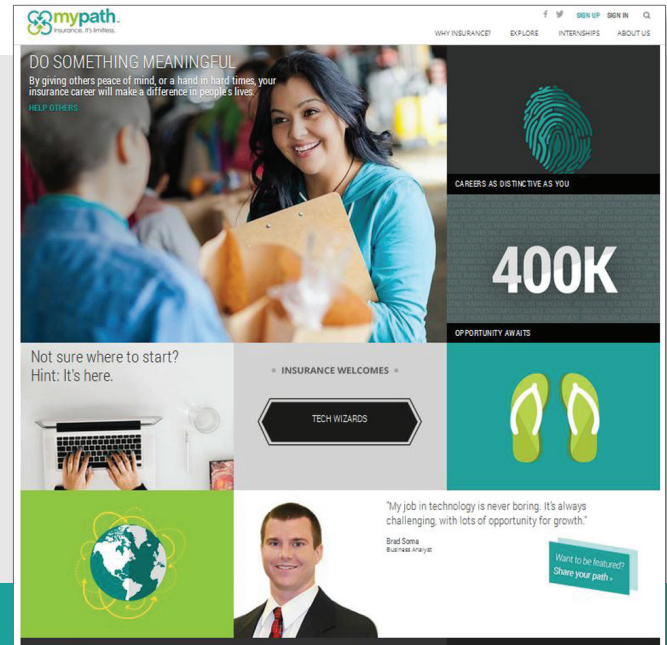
mypath.
Insurance. It's limitless.

SIGN UP SIGN IN

WHY INSURANCE? EXPLORE INTERNSHIPS ABOUT US

DO SOMETHING MEANINGFUL

By giving others peace of mind, or a hand in hard times, your insurance career will make a difference in people's lives.

HELP OTHERS

CAREERS AS DISTINCTIVE AS YOU

400K

OPPORTUNITY AWAITS

Not sure where to start?
Hint: It's here.

INSURANCE WELCOMES

TECH WIZARDS

"My job in technology is never boring. It's always challenging, with lots of opportunity for growth."

Brad Soma
Business Analyst

Want to be featured?
Share your path »